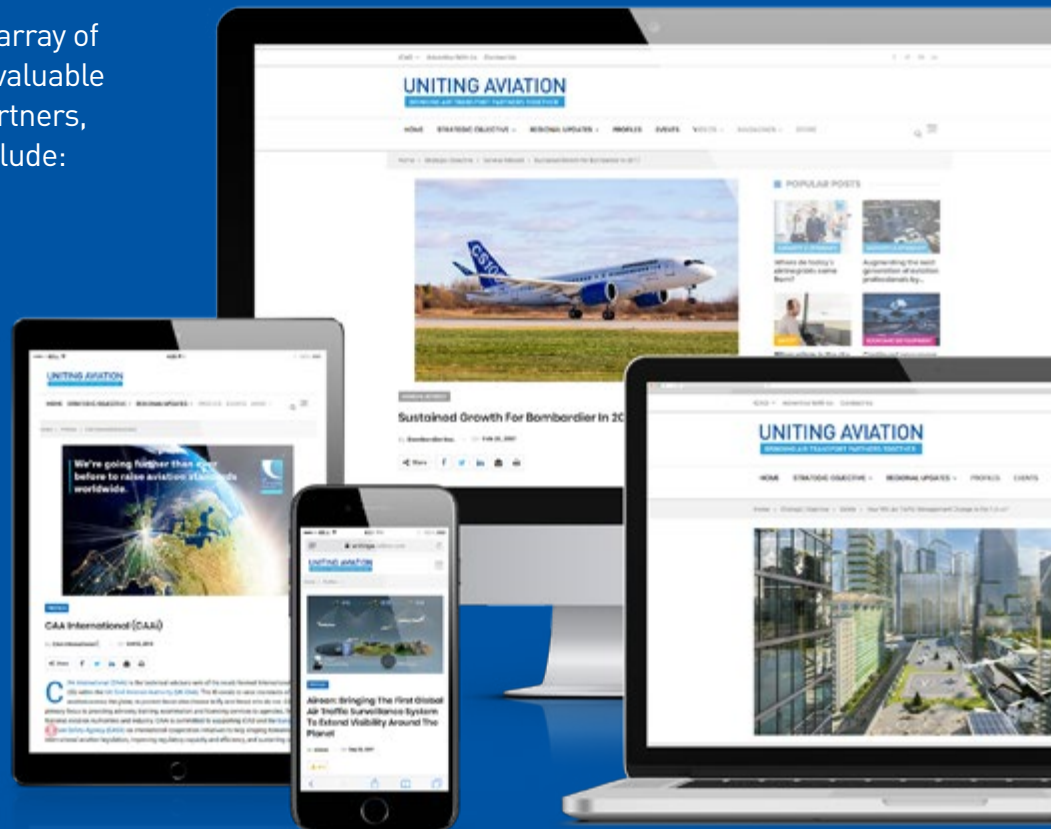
array of
valuable
rtners,
lude:

UNITING AVIATION

HOME STRATEGIC OBJECTIVE REGIONAL UPDATES PROFILES EVENTS

POPULAR POSTS

Sustained Growth For Bombardier In 20

UNITING AVIATION

CAA International (CAAi)

UNITING AVIATION

Aireon: Bringing The First Global Air Traffic Surveillance System To Extend Visibility Around The Planet

UNITING AVIATION

HOME STRATEGIC OBJECTIVE REGIONAL UPDATES PROFILES EVENTS

We're going further than ever before to raise aviation standards worldwide.